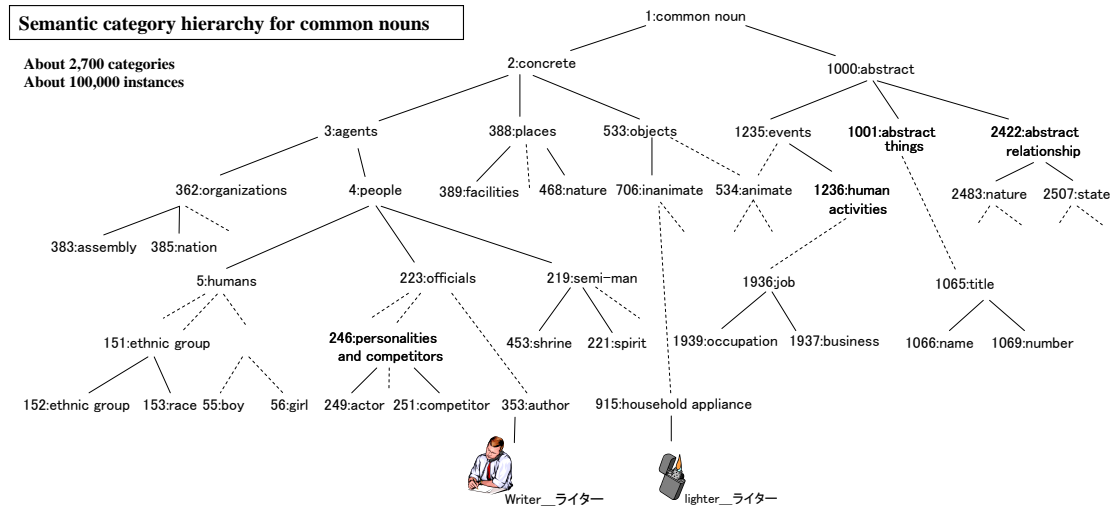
Semantic category hierarchy for common nouns

About 2,700 categories
About 100,000 instances

1:common noun

2:concrete

1000:abstract

3:agents

388:places

533:objects

1235:events

1001:abstract things

2422:abstract relationship

362:organizations

4:people

389:facilities

468:nature

706:inanimate

534:animate

1236:human activities

2483:nature

2507:state

383:assembly

385:nation

5:humans

223:officials

219:semi-man

1936:job

1065:title

151:ethnic group

246:personalities and competitors

453:shrine

221:spirit

1939:occupation

1937:business

1066:name

1069:number

152:ethnic group

153:race

55:boy

56:girl

249:actor

251:competitor

353:author

915:household appliance

Writer\_\_ライター

lighter\_\_ライター